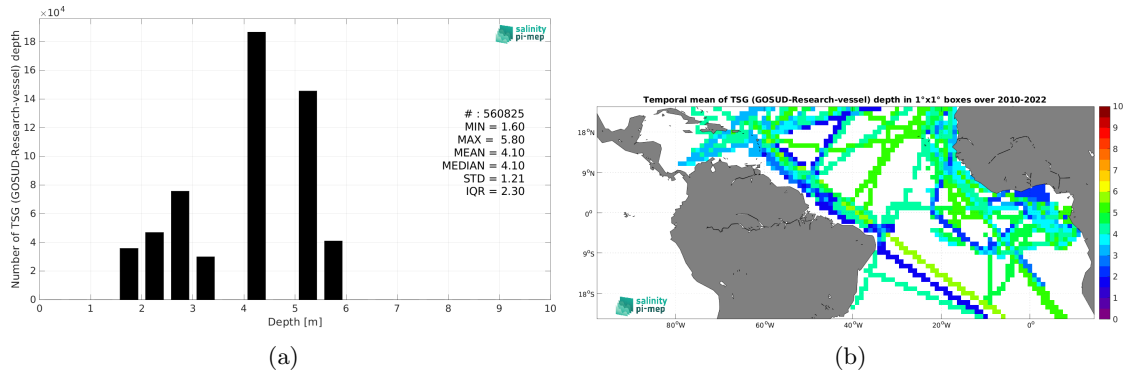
$\times10^4$

18
16
14
12
10
8
6
4
2
0

Number of TSG (GOSUD-Research-vessel) depth

salinity pi-mep

# : 560825
MIN = 1.60
MAX = 5.80
MEAN = 4.10
MEDIAN = 4.10
STD = 1.21
IQR = 2.30

0 1 2 3 4 5 6 7 8 9 10
Depth [m]

(a)

Temporal mean of TSG (GOSUD-Research-vessel) depth in 1°x1° boxes over 2010-2022

18°N
9°N
0°
9°S
18°S

80°W 60°W 40°W 20°W 0°

salinity pi-mep

10
9
8
7
6
5
4
3
2
1
0

(b)